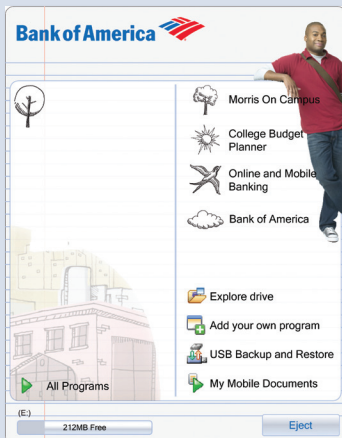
Bank of America

Morris On Campus

College Budget Planner

Online and Mobile Banking

Bank of America

Explore drive

Add your own program

USB Backup and Restore

All Programs

My Mobile Documents

(E:)

212MB Free

Eject